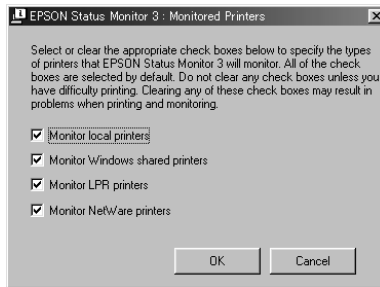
EPSON Status Monitor 3 : Monitored Printers

Select or clear the appropriate check boxes below to specify the types of printers that EPSON Status Monitor 3 will monitor. All of the check boxes are selected by default. Do not clear any check boxes unless you have difficulty printing. Clearing any of these check boxes may result in problems when printing and monitoring.

Monitor local printers

Monitor Windows shared printers

Monitor LPR printers

Monitor NetWare printers

OK

Cancel